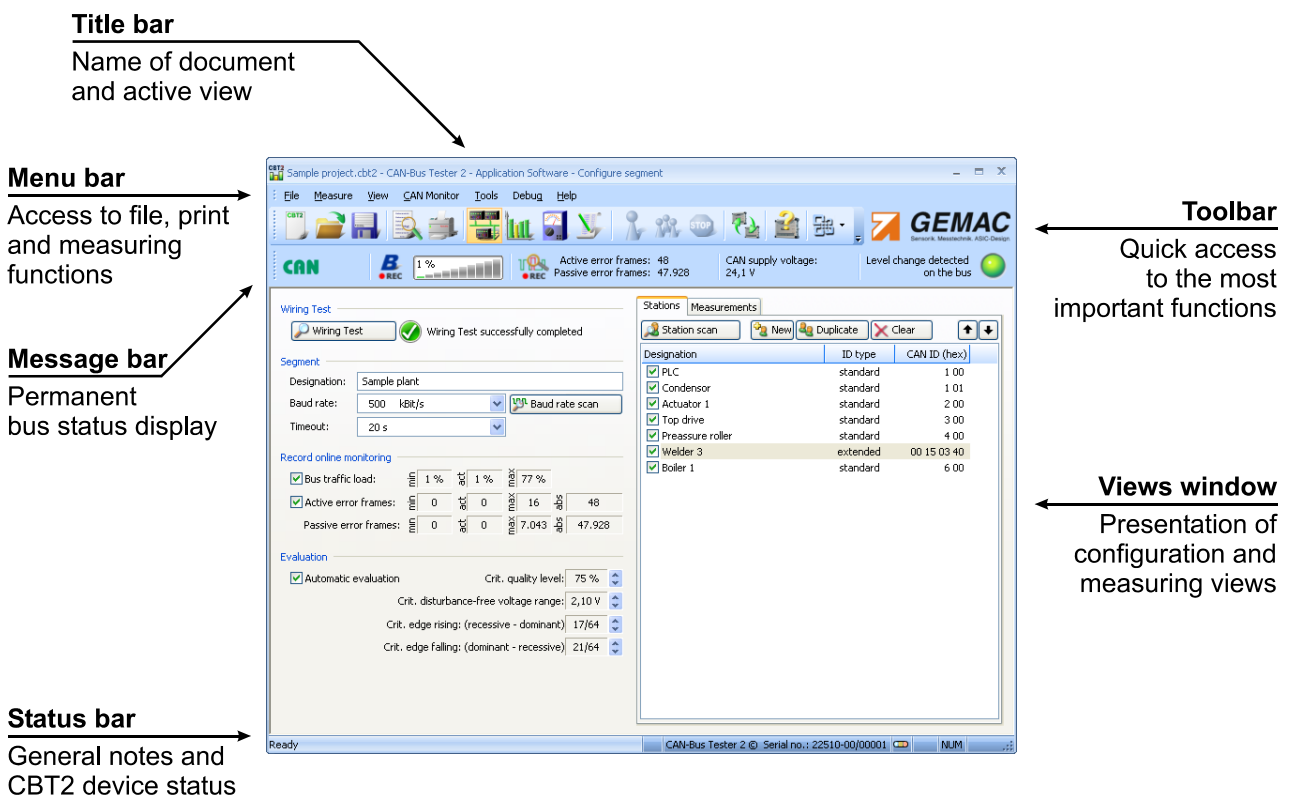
Title bar
Name of document and active view

Menu bar
Access to file, print and measuring functions

Message bar
Permanent bus status display

Status bar
General notes and CBT2 device status

Toolbar
Quick access to the most important functions

Views window
Presentation of configuration and measuring views

Sample project.cbt2 - CAN-Bus Tester 2 - Application Software - Configure segment

File Measure View CAN Monitor Tools Debug Help

GEMAC
Sensorik, Messtechnik, ASIC-Design

CAN
B REC
1 %
REC
Active error frames: 48
Passive error frames: 47.928
CAN supply voltage: 24,1 V
Level change detected on the bus

Wiring Test
Wiring Test
Wiring Test successfully completed

Segment
Designation: Sample plant
Baud rate: 500 kBit/s
Baud rate scan
Timeout: 20 s

Record online monitoring
Bus traffic load: min 1 % act 1 % max 77 %
Active error frames: min 0 act 0 max 16 abs 48
Passive error frames: min 0 act 0 max 7.043 abs 47.928

Evaluation
Automatic evaluation
Crit. quality level: 75 %
Crit. disturbance-free voltage range: 2,10 V
Crit. edge rising: (recessive - dominant) 17/64
Crit. edge falling: (dominant - recessive) 21/64

Stations Measurements
Station scan New Duplicate Clear

| Designation | ID type | CAN ID (hex) |
|---|---|---|
| PLC | standard | 1 00 |
| Condensor | standard | 1 01 |
| Actuator 1 | standard | 2 00 |
| Top drive | standard | 3 00 |
| Preassure roller | standard | 4 00 |
| Welder 3 | extended | 00 15 03 40 |
| Boiler 1 | standard | 6 00 |

Ready
CAN-Bus Tester 2 © Serial no.: 22510-00/00001 NUM